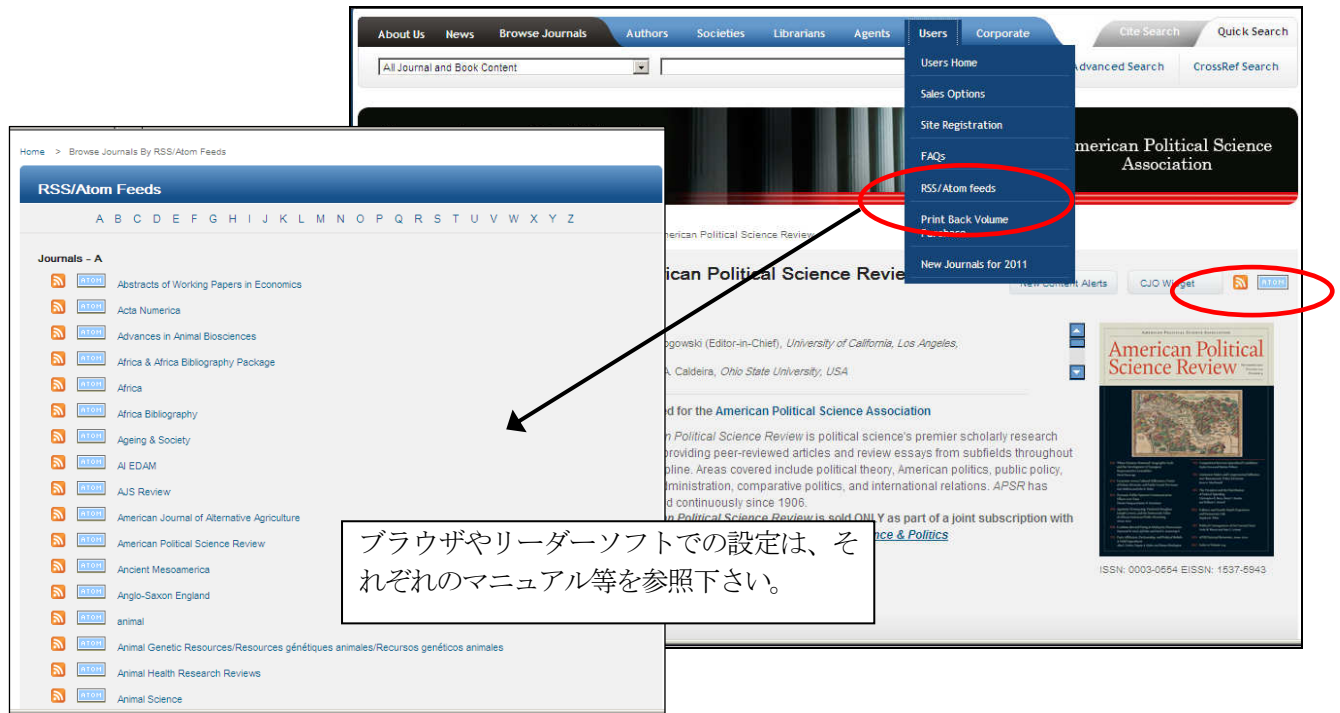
About Us News Browse Journals Authors Societies Librarians Agents Users Corporate

Cite Search Quick Search

All Journal and Book Content

Advanced Search CrossRef Search

Users Home
Sales Options
Site Registration
FAQs
RSS/Atom feeds
Print Back Volume Purchase
New Journals for 2011

American Political Science Association

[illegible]erican Political Science Review

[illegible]ican Political Science Review

New Content Alerts CJO Widget ATOM

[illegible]ogowski (Editor-in-Chief), University of California, Los Angeles,

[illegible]A. Caldeira, Ohio State University, USA

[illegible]ed for the American Political Science Association

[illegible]n Political Science Review is political science's premier scholarly research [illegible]providing peer-reviewed articles and review essays from subfields throughout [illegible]pline. Areas covered include political theory, American politics, public policy, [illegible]dministration, comparative politics, and international relations. APSR has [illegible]d continuously since 1906.

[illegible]n Political Science Review is sold ONLY as part of a joint subscription with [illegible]nce & Politics

American Political Science Review

ISSN: 0003-0554 EISSN: 1537-5943

Home > Browse Journals By RSS/Atom Feeds

RSS/Atom Feeds

A B C D E F G H I J K L M N O P Q R S T U V W X Y Z

Journals - A

ATOM Abstracts of Working Papers in Economics
ATOM Acta Numerica
ATOM Advances in Animal Biosciences
ATOM Africa & Africa Bibliography Package
ATOM Africa
ATOM Africa Bibliography
ATOM Ageing & Society
ATOM AI EDAM
ATOM AJS Review
ATOM American Journal of Alternative Agriculture
ATOM American Political Science Review
ATOM Ancient Mesoamerica
ATOM Anglo-Saxon England
ATOM animal
ATOM Animal Genetic Resources/Resources génétiques animales/Recursos genéticos animales
ATOM Animal Health Research Reviews
ATOM Animal Science

ブラウザやリーダーソフトでの設定は、それぞれのマニュアル等を参照下さい。